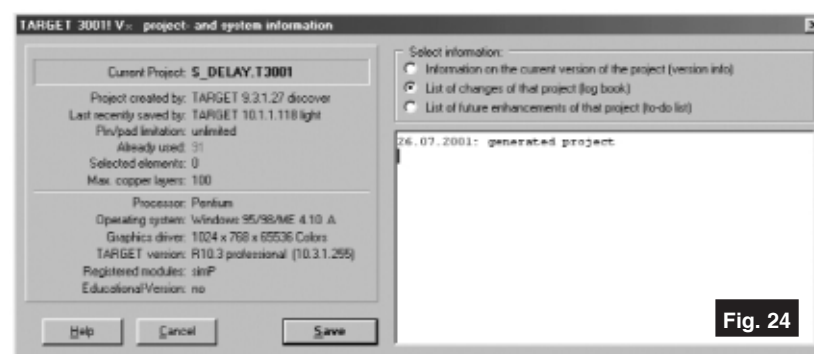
TARGET 3001! V10 project- and system information

Current Project: S_DELAY.T3001

Project created by: TARGET 9.3.1.27 discover
Last recently saved by: TARGET 10.1.1.118 light
Pin/pad limitation: unlimited
Already used: 31
Selected elements: 0
Max. copper layers: 100

Processor: Pentium
Operating system: Windows 95/98/ME 4.10 A
Graphics driver: 1024 x 768 x 65536 Colors
TARGET version: R10.3 professional (10.3.1.255)
Registered modules: simP
EducationalVersion: no

Help Cancel Save

Select information:
Information on the current version of the project (version info)
List of changes of that project (log book)
List of future enhancements of that project (to-do list)

26.07.2001: generated project

Fig. 24